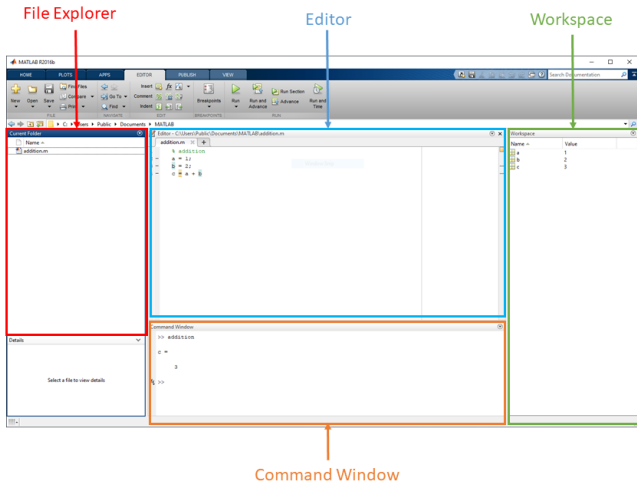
File Explorer

Editor

Workspace

MATLAB R2018b

HOME PLOTS APPS EDITOR PUBLISH VIEW

Search Documentation

New Open Save Find Files Compare Print

Go To Find

Insert Comment Indent

Breakpoints

Run Run and Advance

Run Section Advance

Run and Time

FILE NAVIGATE EDIT BREAKPOINTS RUN

C: ▸ Users ▸ Public ▸ Documents ▸ MATLAB

Current Folder

Name

addition.m

Editor - C:\Users\Public\Documents\MATLAB\addition.m

addition.m × +

% addition
a = 1;
b = 2;
c = a + b

Workspace

| Name | Value |
|---|---|
| a | 1 |
| b | 2 |
| c | 3 |

Command Window

>> addition

c =

3

>>

Details

Select a file to view details

Command Window